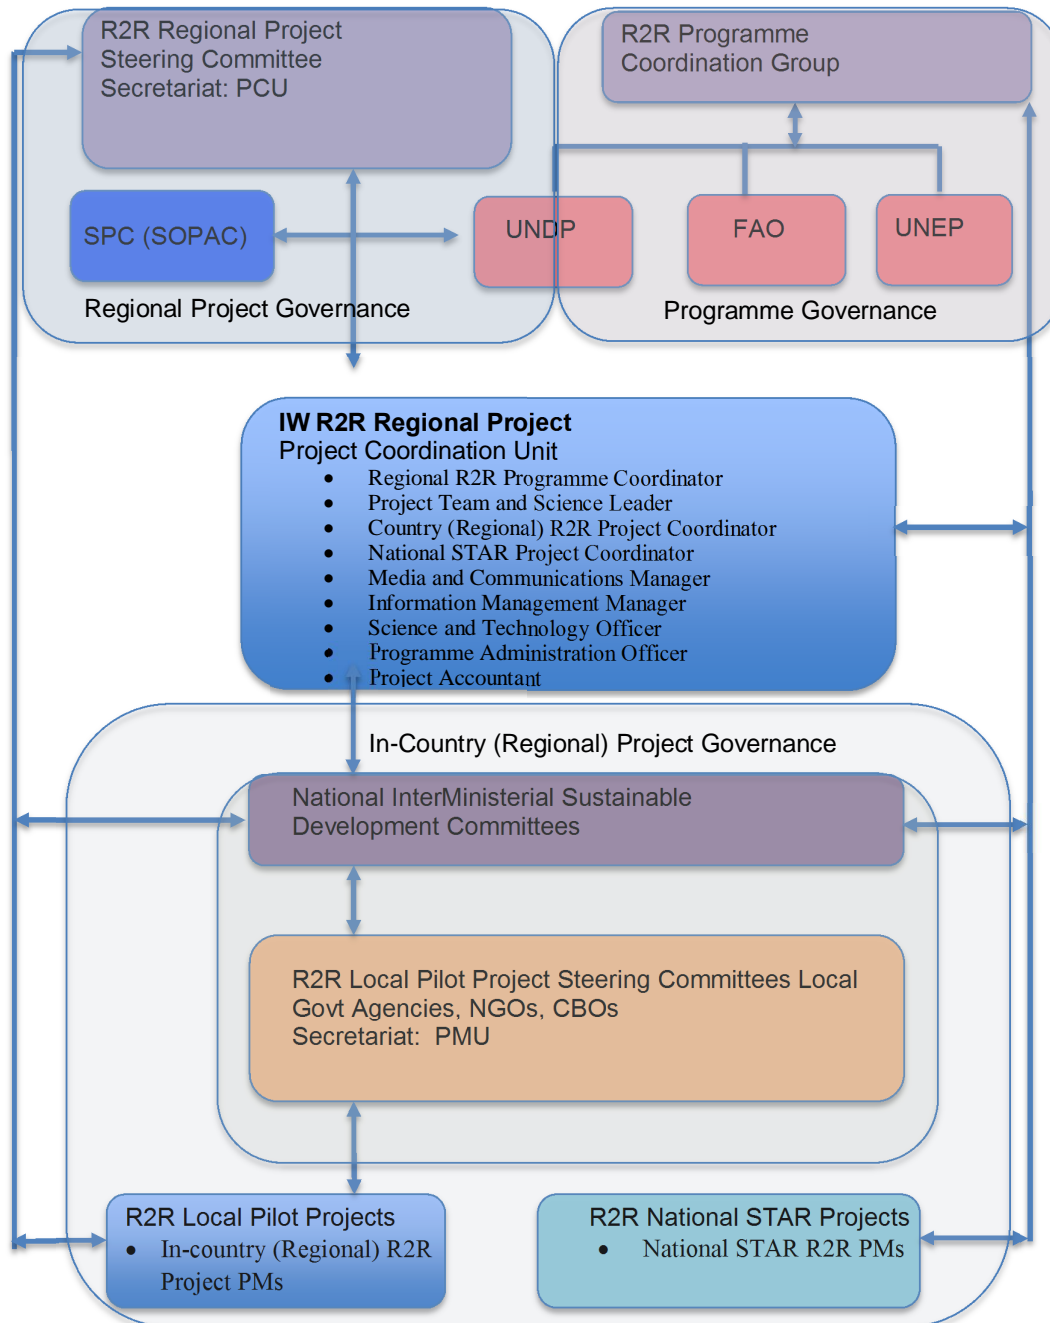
R2R Regional Project Steering Committee Secretariat: PCU

R2R Programme Coordination Group

SPC (SOPAC)

UNDP

FAO

UNEP

Regional Project Governance

Programme Governance

IW R2R Regional Project
Project Coordination Unit

- Regional R2R Programme Coordinator
- Project Team and Science Leader
- Country (Regional) R2R Project Coordinator
- National STAR Project Coordinator
- Media and Communications Manager
- Information Management Manager
- Science and Technology Officer
- Programme Administration Officer
- Project Accountant

In-Country (Regional) Project Governance

National InterMinisterial Sustainable Development Committees

R2R Local Pilot Project Steering Committees Local Govt Agencies, NGOs, CBOs
Secretariat: PMU

R2R Local Pilot Projects
- In-country (Regional) R2R Project PMs

R2R National STAR Projects
- National STAR R2R PMs